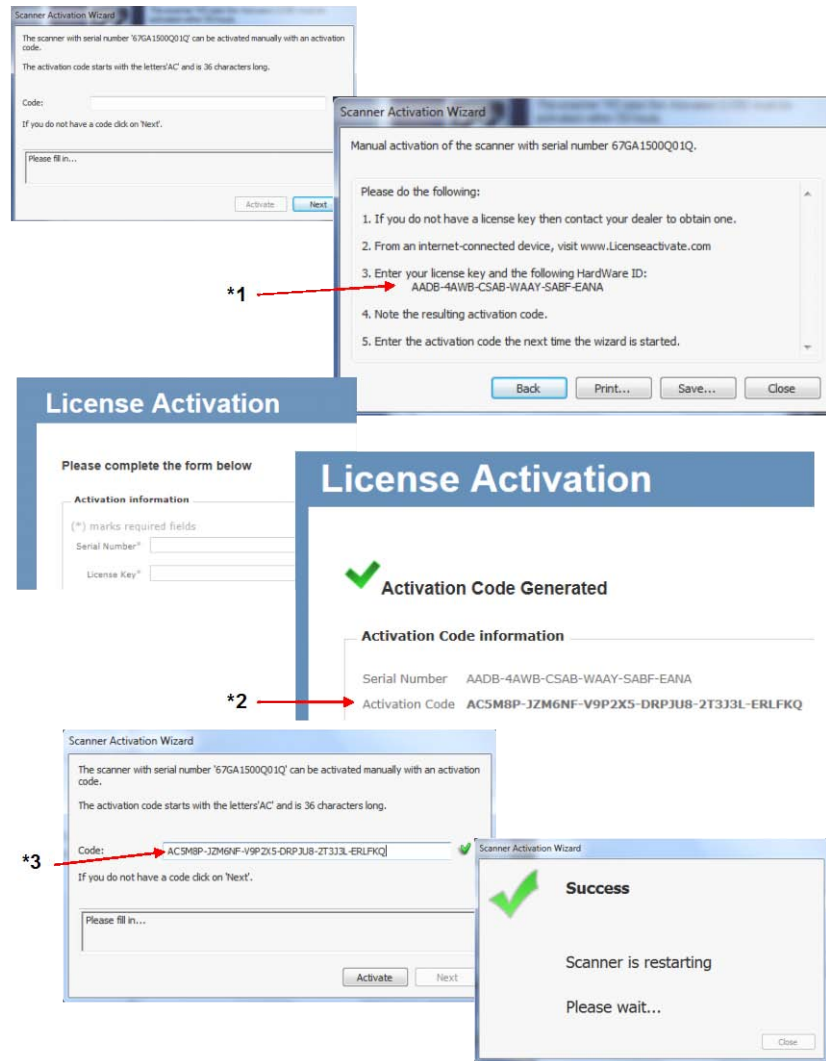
Scanner Activation Wizard

The scanner with serial number '67GA1500Q01Q' can be activated manually with an activation code.

The activation code starts with the letters'AC' and is 36 characters long.

Code:

If you do not have a code click on 'Next'.

Please fill in...

Activate Next

Scanner Activation Wizard

Manual activation of the scanner with serial number 67GA1500Q01Q.

Please do the following:

1. If you do not have a license key then contact your dealer to obtain one.

2. From an internet-connected device, visit www.Licenseactivate.com

3. Enter your license key and the following HardWare ID: AADB-4AWB-CSAB-WAAY-SABF-EANA

4. Note the resulting activation code.

5. Enter the activation code the next time the wizard is started.

Back Print... Save... Close

*1

License Activation

Please complete the form below

Activation information

(*) marks required fields

Serial Number*

License Key*

License Activation

Activation Code Generated

Activation Code information

Serial Number AADB-4AWB-CSAB-WAAY-SABF-EANA

Activation Code AC5M8P-JZM6NF-V9P2X5-DRPJU8-2T3J3L-ERLFKQ

*2

Scanner Activation Wizard

The scanner with serial number '67GA1500Q01Q' can be activated manually with an activation code.

The activation code starts with the letters'AC' and is 36 characters long.

Code: AC5M8P-JZM6NF-V9P2X5-DRPJU8-2T3J3L-ERLFKQ

If you do not have a code click on 'Next'.

Please fill in...

Activate Next

*3

Scanner Activation Wizard

Success

Scanner is restarting

Please wait...

Close